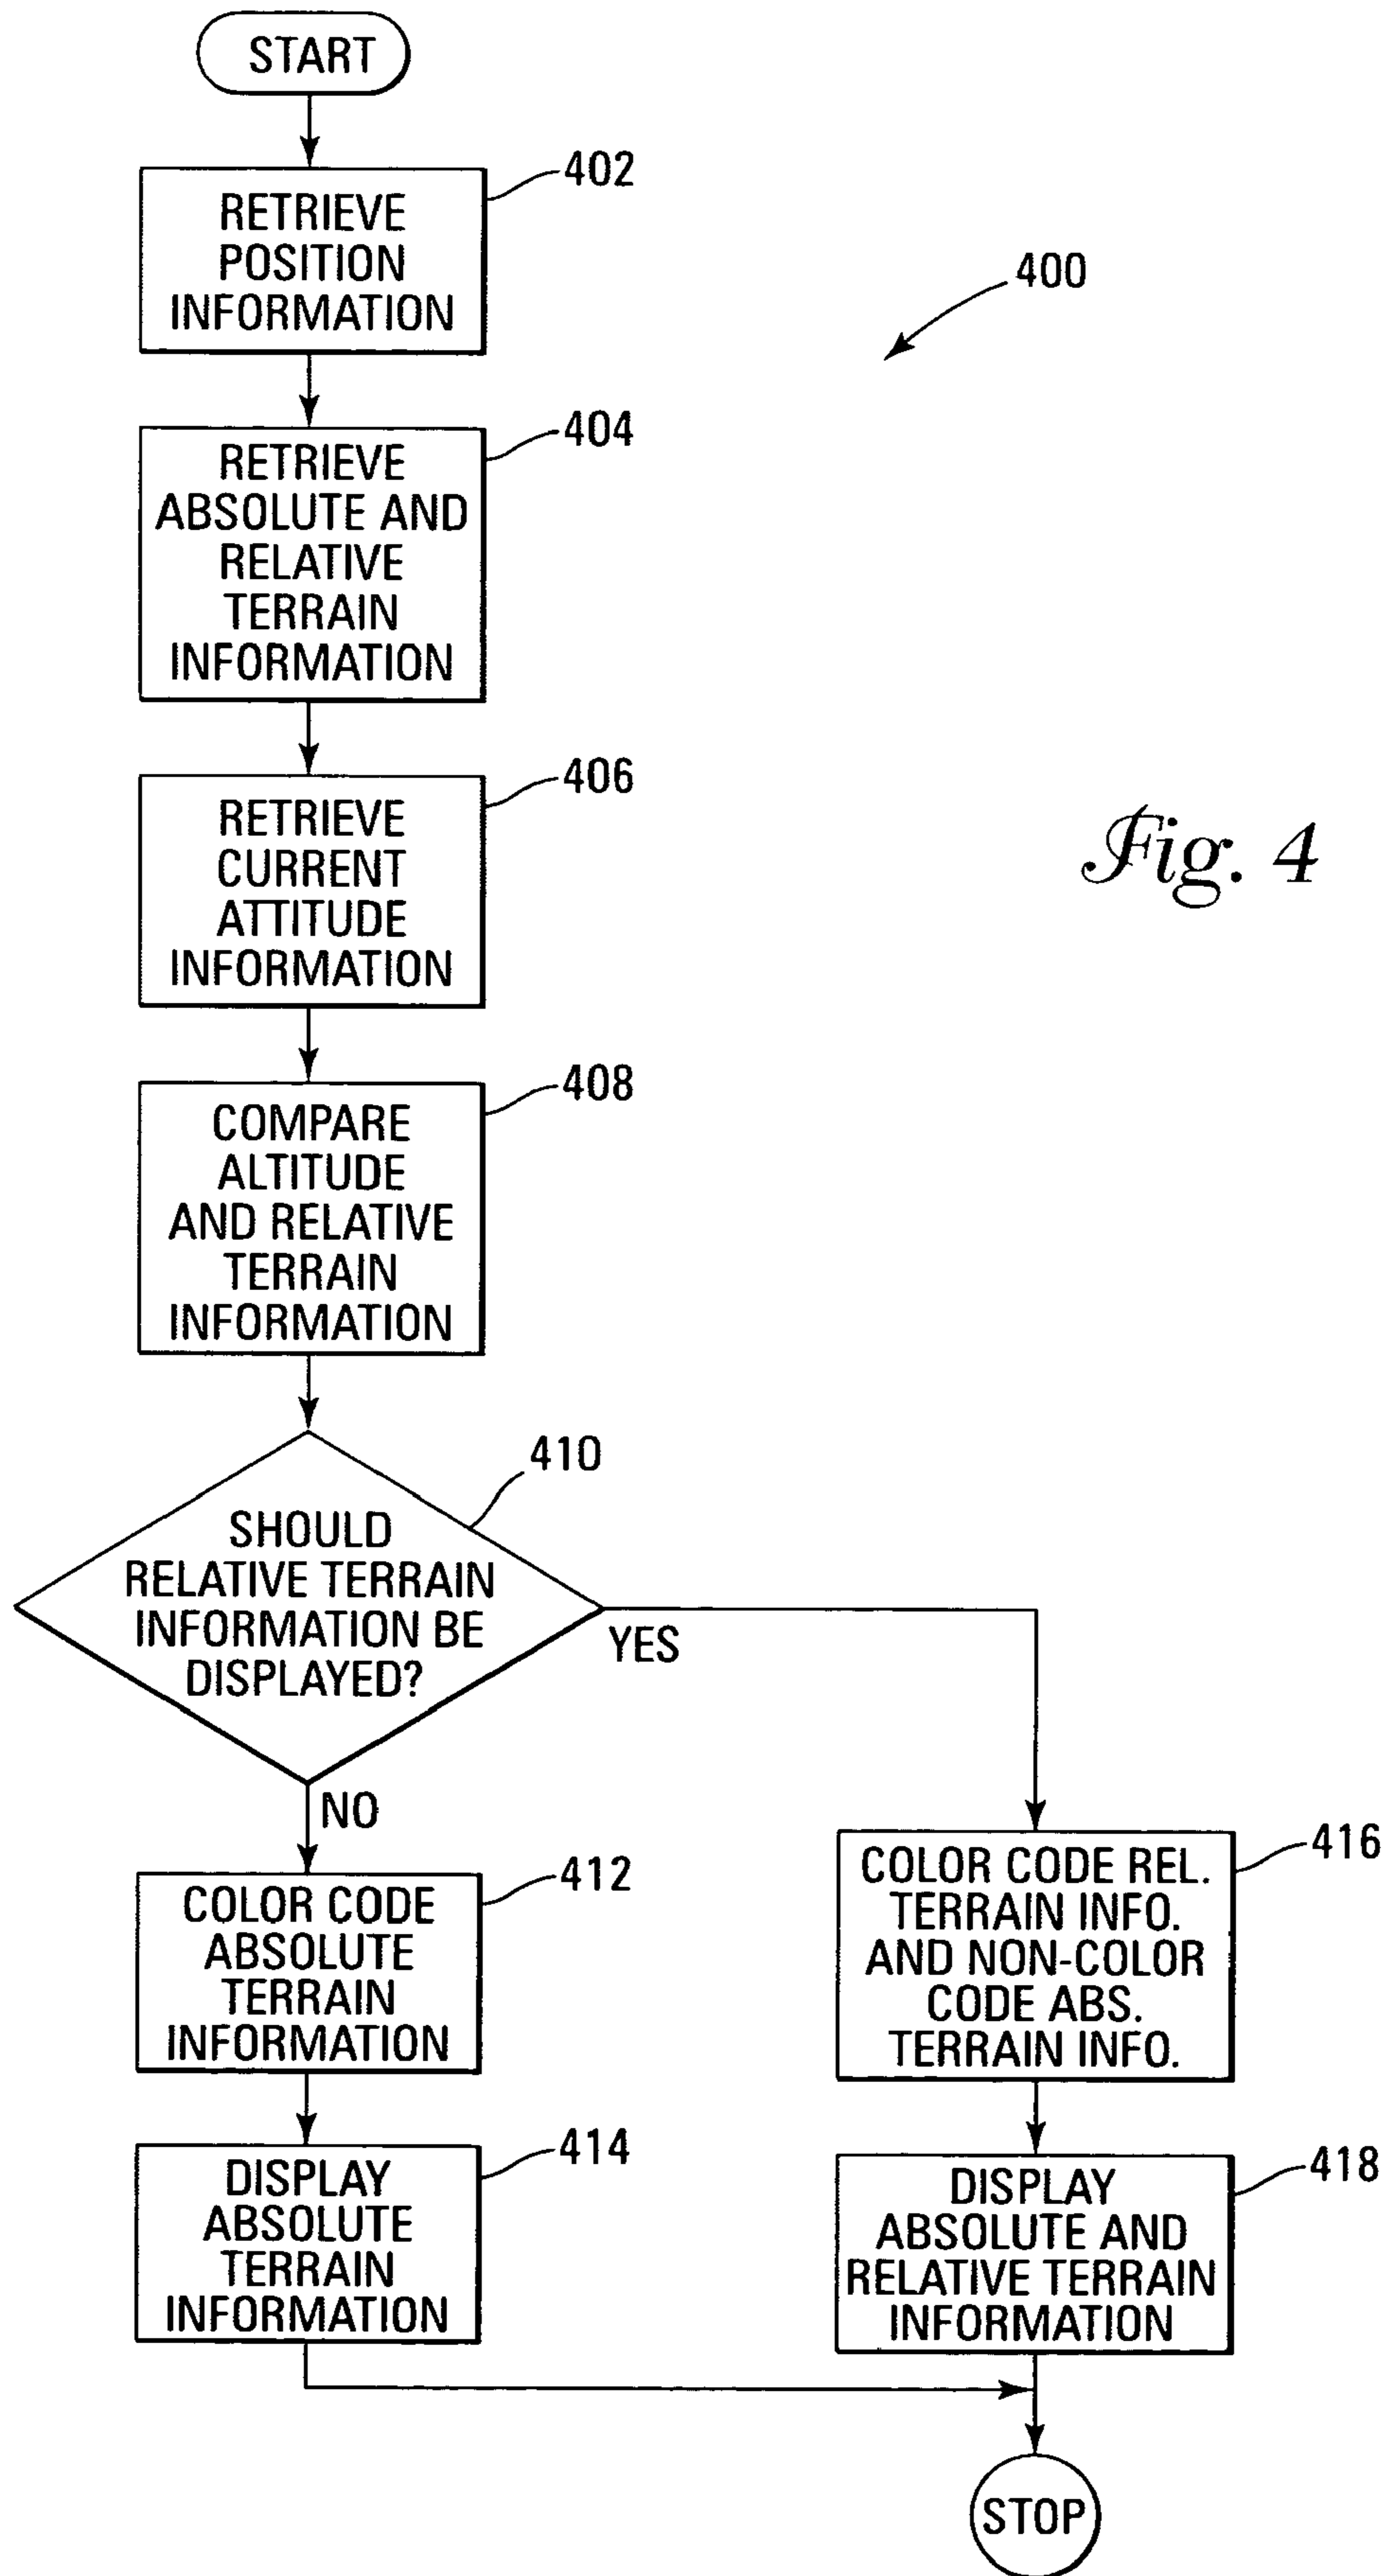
START

402
RETRIEVE POSITION INFORMATION

400

404
RETRIEVE ABSOLUTE AND RELATIVE TERRAIN INFORMATION

406
RETRIEVE CURRENT ATTITUDE INFORMATION

Fig. 4

408
COMPARE ALTITUDE AND RELATIVE TERRAIN INFORMATION

410
SHOULD RELATIVE TERRAIN INFORMATION BE DISPLAYED?

YES

NO

412
COLOR CODE ABSOLUTE TERRAIN INFORMATION

416
COLOR CODE REL. TERRAIN INFO. AND NON-COLOR CODE ABS. TERRAIN INFO.

414
DISPLAY ABSOLUTE TERRAIN INFORMATION

418
DISPLAY ABSOLUTE AND RELATIVE TERRAIN INFORMATION

STOP